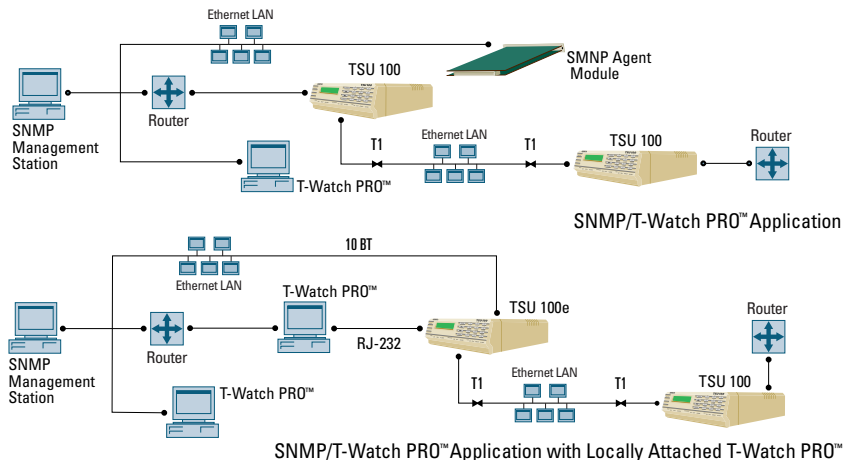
Ethernet LAN

SMNP Agent Module

TSU 100

SNMP Management Station

Router

T1

Ethernet LAN

T1

TSU 100

Router

T-Watch PRO™

SNMP/T-Watch PRO™ Application

10 BT

Ethernet LAN

T-Watch PRO™

TSU 100e

Router

SNMP Management Station

Router

RJ-232

T-Watch PRO™

T1

Ethernet LAN

T1

TSU 100

SNMP/T-Watch PRO™ Application with Locally Attached T-Watch PRO™